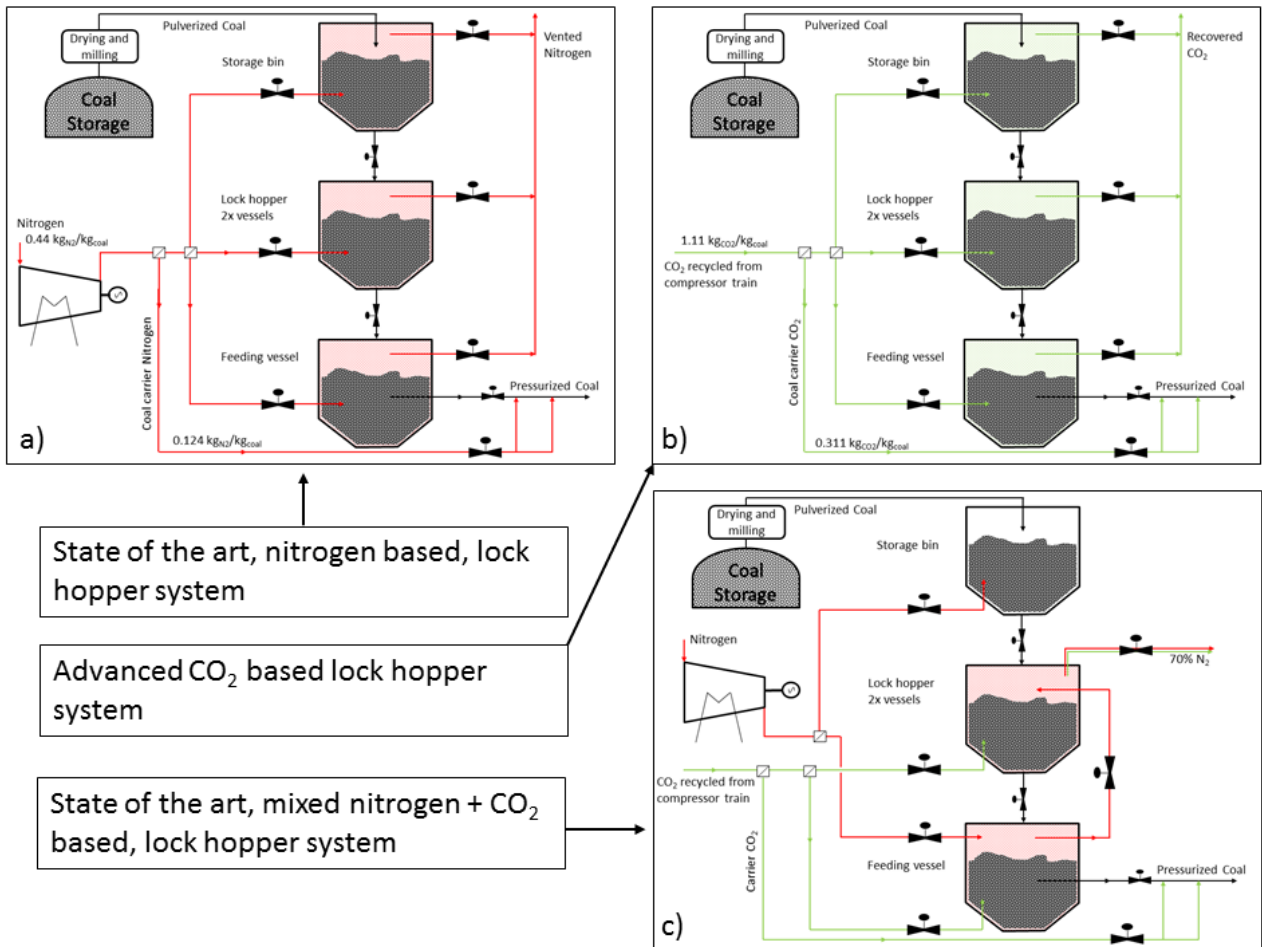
Drying and milling

Pulverized Coal

Coal Storage

Storage bin

Vented Nitrogen

Lock hopper 2x vessels

Nitrogen

0.44 $kg_{N2}/kg_{coal}$

Coal carrier Nitrogen

Feeding vessel

Pressurized Coal

0.124 $kg_{N2}/kg_{coal}$

a)

Drying and milling

Pulverized Coal

Coal Storage

Storage bin

Recovered $CO_2$

Lock hopper 2x vessels

1.11 $kg_{CO2}/kg_{coal}$

$CO_2$ recycled from compressor train

Coal carrier $CO_2$

Feeding vessel

Pressurized Coal

0.311 $kg_{CO2}/kg_{coal}$

b)

State of the art, nitrogen based, lock hopper system

Advanced $CO_2$ based lock hopper system

State of the art, mixed nitrogen + $CO_2$ based, lock hopper system

Drying and milling

Pulverized Coal

Coal Storage

Storage bin

Nitrogen

70% $N_2$

Lock hopper 2x vessels

$CO_2$ recycled from compressor train

Carrier $CO_2$

Feeding vessel

Pressurized Coal

c)